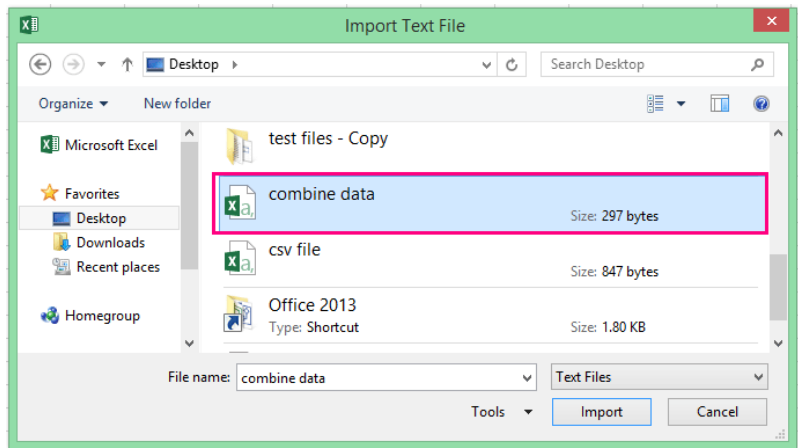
Import Text File

Desktop

Search Desktop

Organize ▾ New folder

Microsoft Excel

Favorites

Desktop

Downloads

Recent places

Homegroup

test files - Copy

combine data

Size: 297 bytes

csv file

Size: 847 bytes

Office 2013

Type: Shortcut

Size: 1.80 KB

File name: combine data

Text Files

Tools ▾

Import

Cancel